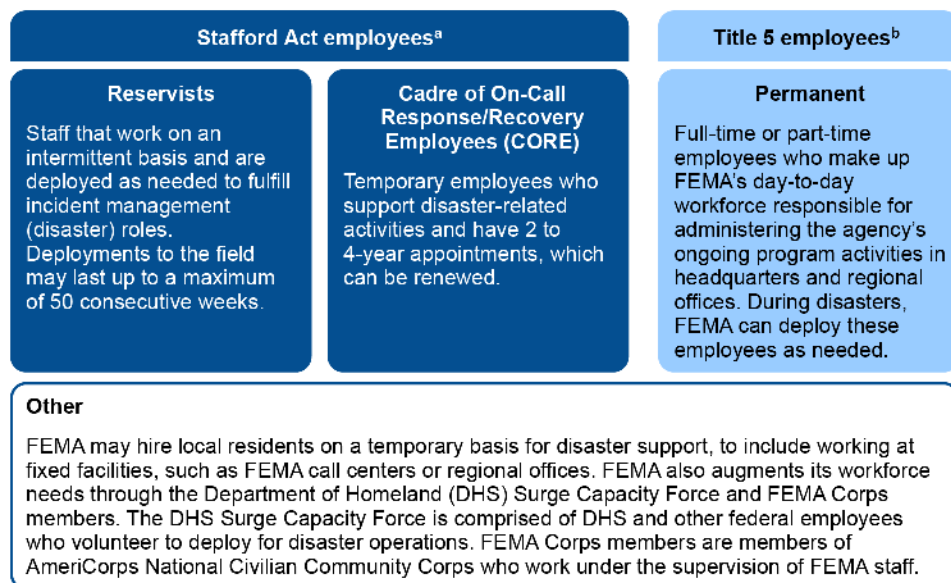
Stafford Act employees$^{a}$

Title 5 employees$^{b}$

Reservists

Staff that work on an intermittent basis and are deployed as needed to fulfill incident management (disaster) roles. Deployments to the field may last up to a maximum of 50 consecutive weeks.

Cadre of On-Call Response/Recovery Employees (CORE)

Temporary employees who support disaster-related activities and have 2 to 4-year appointments, which can be renewed.

Permanent

Full-time or part-time employees who make up FEMA's day-to-day workforce responsible for administering the agency's ongoing program activities in headquarters and regional offices. During disasters, FEMA can deploy these employees as needed.

Other

FEMA may hire local residents on a temporary basis for disaster support, to include working at fixed facilities, such as FEMA call centers or regional offices. FEMA also augments its workforce needs through the Department of Homeland (DHS) Surge Capacity Force and FEMA Corps members. The DHS Surge Capacity Force is comprised of DHS and other federal employees who volunteer to deploy for disaster operations. FEMA Corps members are members of AmeriCorps National Civilian Community Corps who work under the supervision of FEMA staff.